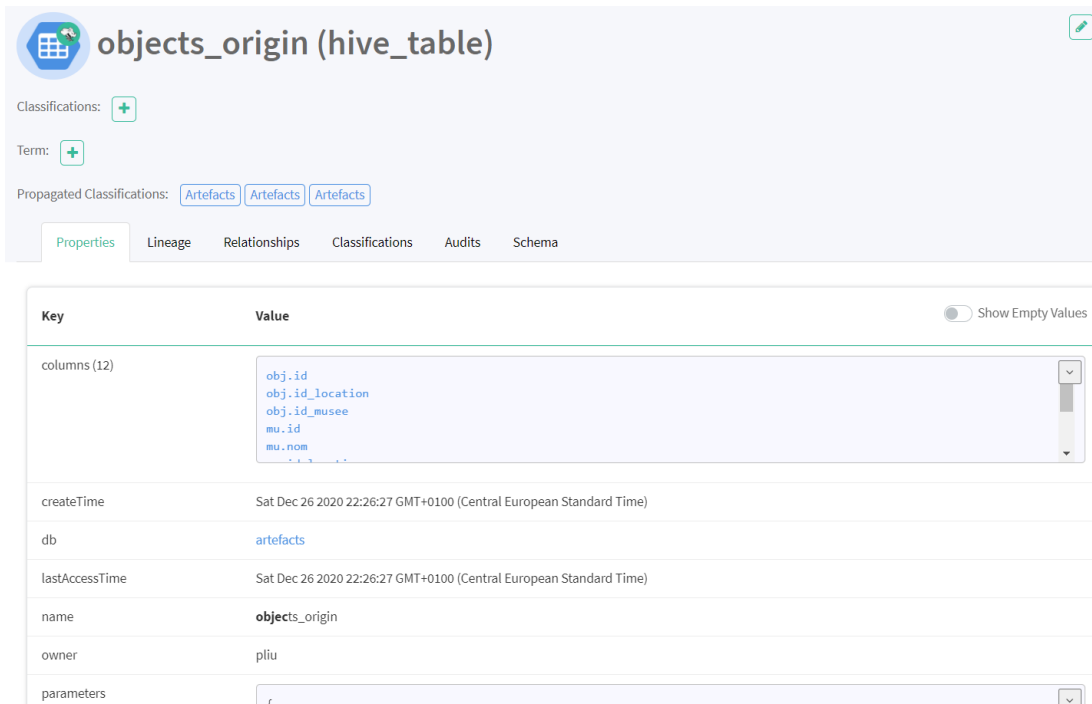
objects_origin (hive_table)

Classifications: +

Term: +

Propagated Classifications: Artefacts Artefacts Artefacts

Properties Lineage Relationships Classifications Audits Schema

| Key | Value |
|---|---|
| columns (12) | obj.id<br>obj.id_location<br>obj.id_musee<br>mu.id<br>mu.nom<br>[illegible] |
| createTime | Sat Dec 26 2020 22:26:27 GMT+0100 (Central European Standard Time) |
| db | artefacts |
| lastAccessTime | Sat Dec 26 2020 22:26:27 GMT+0100 (Central European Standard Time) |
| name | objects_origin |
| owner | pliu |
| parameters | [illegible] |

Show Empty Values